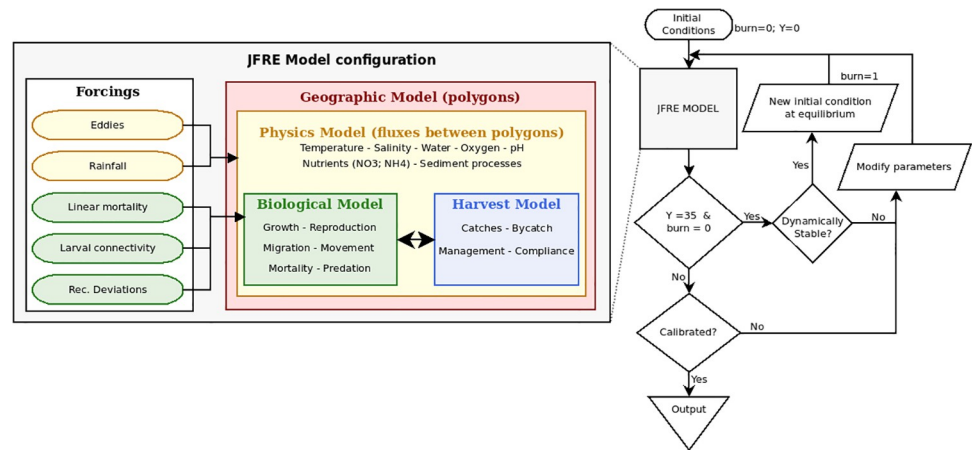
JFRE Model configuration

Forcings

Eddies

Rainfall

Linear mortality

Larval connectivity

Rec. Deviations

Geographic Model (polygons)

Physics Model (fluxes between polygons)

Temperature - Salinity - Water - Oxygen - pH

Nutrients (NO3; NH4) - Sediment processes

Biological Model

Growth - Reproduction

Migration - Movement

Mortality - Predation

Harvest Model

Catches - Bycatch

Management - Compliance

Initial Conditions

burn=0; Y=0

JFRE MODEL

burn=1

New initial condition at equilibrium

Yes

Modify parameters

Y =35 & burn = 0

Yes

Dynamically Stable?

No

No

Calibrated?

No

Yes

Output